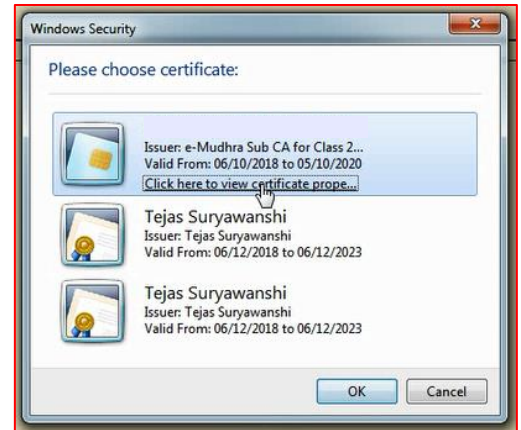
Windows Security

Please choose certificate:

Issuer: e-Mudhra Sub CA for Class 2...
Valid From: 06/10/2018 to 05/10/2020
Click here to view certificate prope...

Tejas Suryawanshi
Issuer: Tejas Suryawanshi
Valid From: 06/12/2018 to 06/12/2023

Tejas Suryawanshi
Issuer: Tejas Suryawanshi
Valid From: 06/12/2018 to 06/12/2023

OK
Cancel